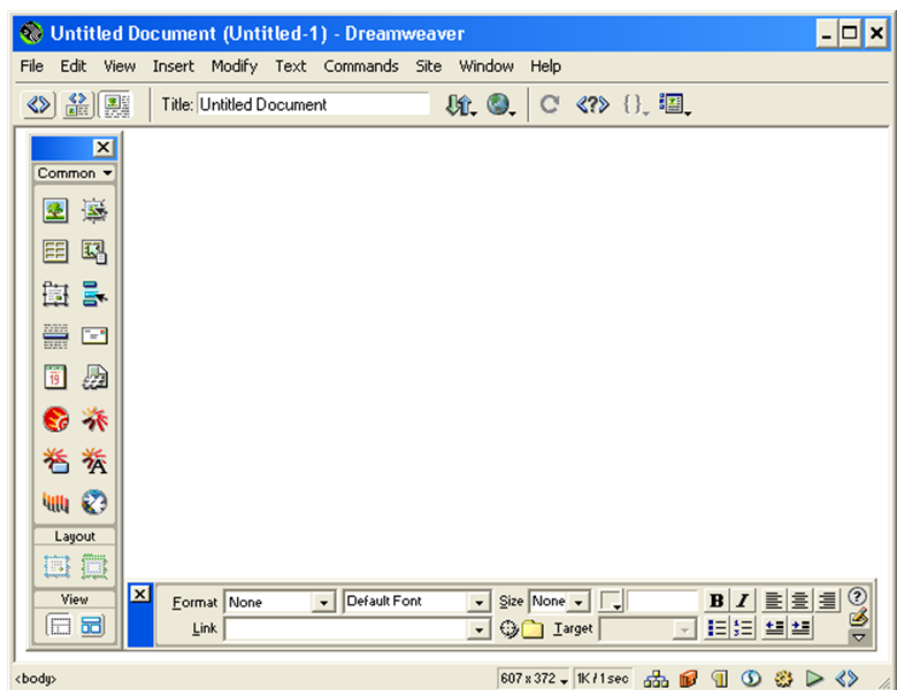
Untitled Document (Untitled-1) - Dreamweaver

File Edit View Insert Modify Text Commands Site Window Help

Title: Untitled Document

Common

Layout

View

Format None Default Font Size None
Link Target

<body> 607 x 372 1K / 1 sec